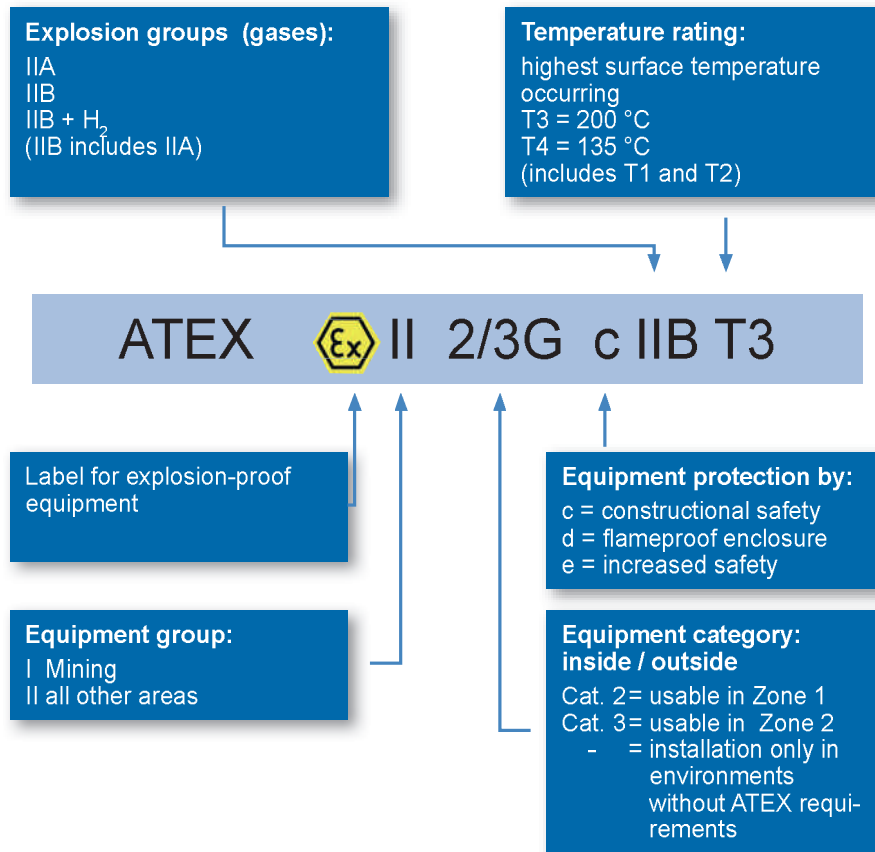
Explosion groups (gases):
IIA
IIB
IIB + $H_2$
(IIB includes IIA)

Temperature rating:
highest surface temperature occurring
T3 = 200 °C
T4 = 135 °C
(includes T1 and T2)

ATEX Ex II 2/3G c IIB T3

Label for explosion-proof equipment

Equipment protection by:
c = constructional safety
d = flameproof enclosure
e = increased safety

Equipment group:
I Mining
II all other areas

Equipment category: inside / outside
Cat. 2 = usable in Zone 1
Cat. 3 = usable in Zone 2
- = installation only in environments without ATEX requirements